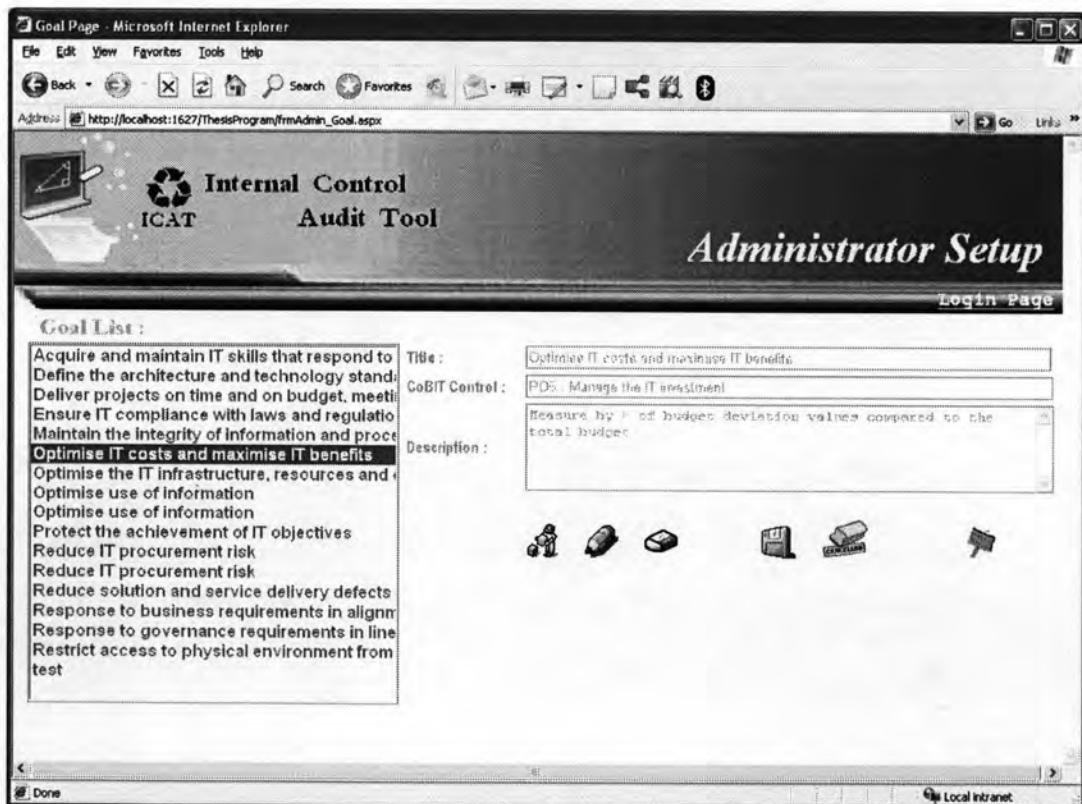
Goal Page - Microsoft Internet Explorer

File Edit View Favorites Tools Help

Back Search Favorites

Address http://localhost:1627/ThesisProgram/frmAdmin_Goal.aspx Go Links

Internal Control Audit Tool

ICAT

Administrator Setup

Login Page

Goal List :

Acquire and maintain IT skills that respond to
Define the architecture and technology stand
Deliver projects on time and on budget, meeti
Ensure IT compliance with laws and regulatio
Maintain the integrity of information and proce
Optimise IT costs and maximise IT benefits
Optimise the IT infrastructure, resources and
Optimise use of information
Optimise use of information
Protect the achievement of IT objectives
Reduce IT procurement risk
Reduce IT procurement risk
Reduce solution and service delivery defects
Response to business requirements in alignm
Response to governance requirements in line
Restrict access to physical environment from
test

Title : Optimise IT costs and maximise IT benefits

CoBIT Control : PO5 : Manage the IT investment

Description : Measure by % of budget deviation values compared to the total budget

Done

Local intranet